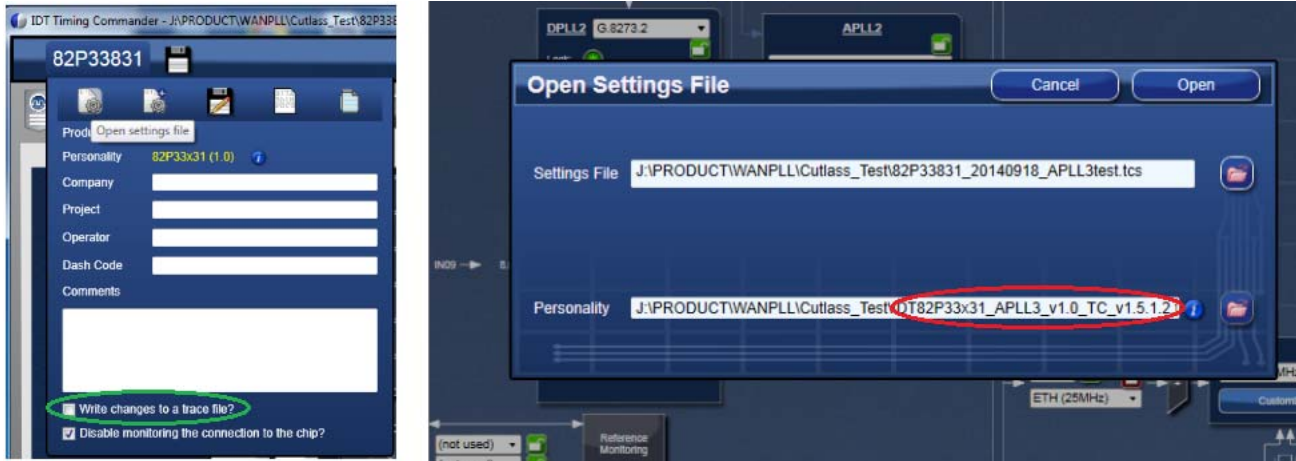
IDT Timing Commander - J:\PRODUCT\WANPLL\Cutlass_Test\82P338

82P33831

Prod Open settings file

Personality 82P33x31 (1.0)

Company

Project

Operator

Dash Code

Comments

Write changes to a trace file?

Disable monitoring the connection to the chip?

DPLL2 G.8273.2

APLL2

Open Settings File

Cancel

Open

Settings File J:\PRODUCT\WANPLL\Cutlass_Test\82P33831_20140918_APLL3test.tcs

IN09

Personality J:\PRODUCT\WANPLL\Cutlass_Test\IDT82P33x31_APLL3_v1.0_TC_v1.5.1.2

ETH (25MHz)

(not used)

Reference Monitoring

Custom